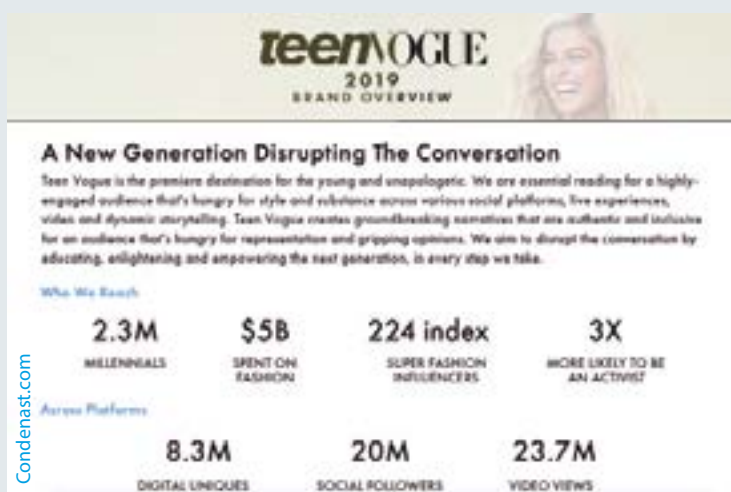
teenVOGUE
2019
BRAND OVERVIEW

A New Generation Disrupting The Conversation

Teen Vogue is the premiere destination for the young and unapologetic. We are essential reading for a highly-engaged audience that's hungry for style and substance across various social platforms, live experiences, video and dynamic storytelling. Teen Vogue creates groundbreaking narratives that are authentic and inclusive for an audience that's hungry for representation and gripping opinions. We aim to disrupt the conversation by educating, enlightening and empowering the next generation, in every step we take.

Who We Reach

2.3M
MILLENNIALS

$5B
SPENT ON FASHION

224 index
SUPER FASHION INFLUENCERS

3X
MORE LIKELY TO BE AN ACTIVIST

Across Platforms

8.3M
DIGITAL UNIQUES

20M
SOCIAL FOLLOWERS

23.7M
VIDEO VIEWS

Condenast.com